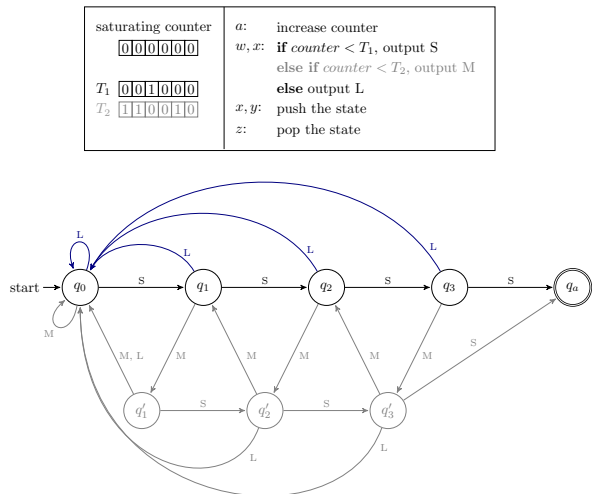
| saturating counter 0 0 0 0 0 0 | $a$: increase counter |
|---|---|
| | $w, x$: **if** *counter* $< T_1$, output S |
| | **else if** *counter* $< T_2$, output M |
| $T_1$ 0 0 1 0 0 0 | **else** output L |
| $T_2$ 1 1 0 0 1 0 | $x, y$: push the state |
| | $z$: pop the state |

L

L

L

L

start $q_0$ S $q_1$ S $q_2$ S $q_3$ S $q_a$

M

M, L

M

M

M

M

M

S

$q'_1$ S $q'_2$ S $q'_3$

L

L